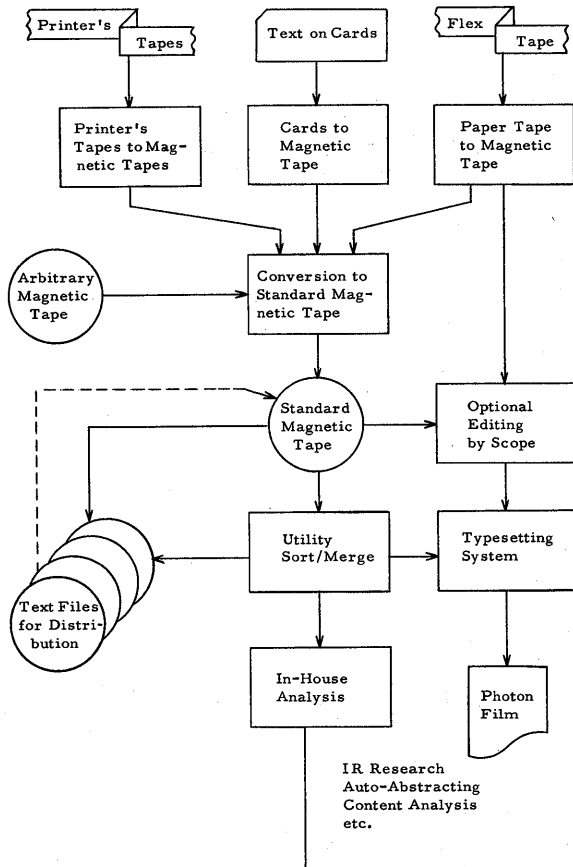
Printer's Tapes

Text on Cards

Flex Tape

Printer's Tapes to Magnetic Tapes

Cards to Magnetic Tape

Paper Tape to Magnetic Tape

Arbitrary Magnetic Tape

Conversion to Standard Magnetic Tape

Standard Magnetic Tape

Optional Editing by Scope

Utility Sort/Merge

Typesetting System

Text Files for Distribution

In-House Analysis

Photon Film

IR Research
Auto-Abstracting
Content Analysis
etc.